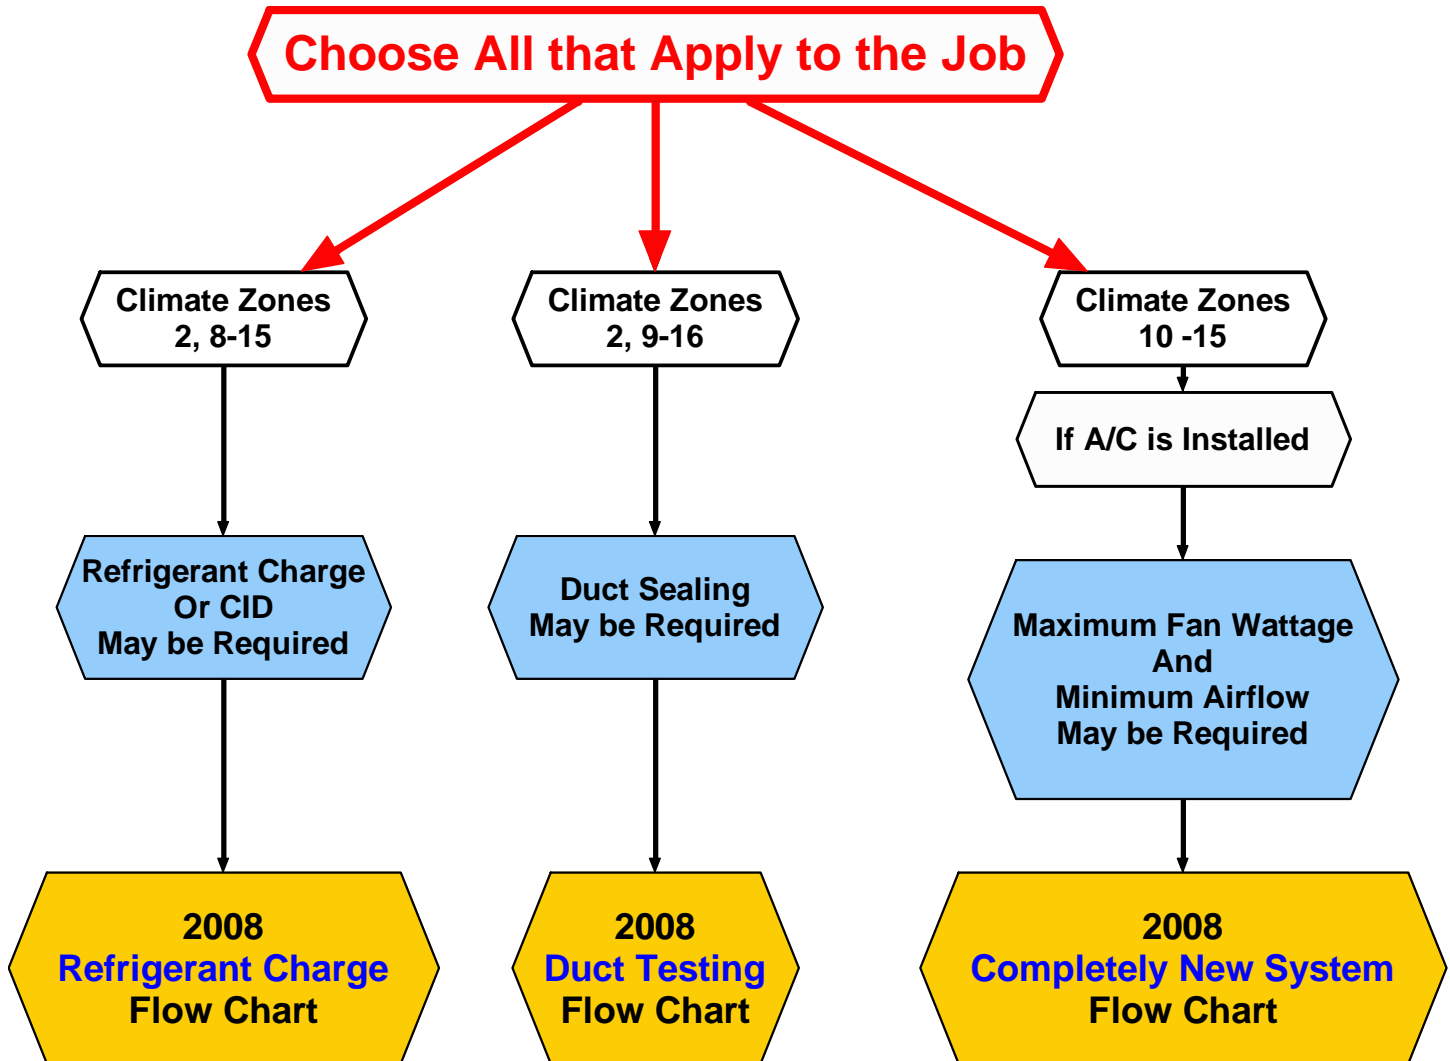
Choose All that Apply to the Job

Climate Zones
2, 8-15

Refrigerant Charge
Or CID
May be Required

2008
Refrigerant Charge
Flow Chart

Climate Zones
2, 9-16

Duct Sealing
May be Required

2008
Duct Testing
Flow Chart

Climate Zones
10 -15

If A/C is Installed

Maximum Fan Wattage
And
Minimum Airflow
May be Required

2008
Completely New System
Flow Chart